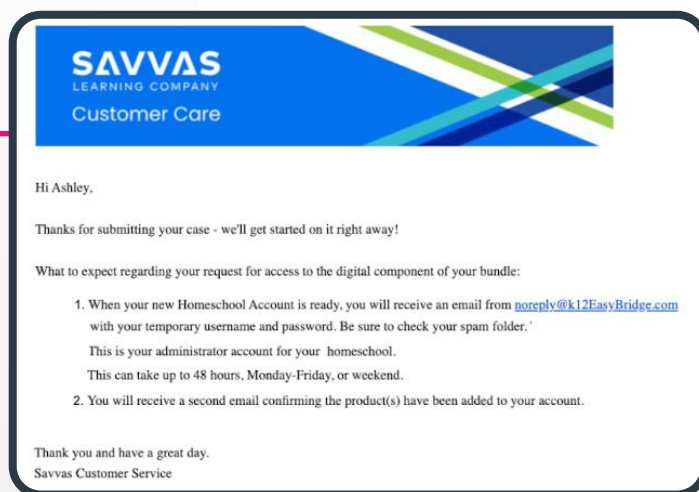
SAVVAS
LEARNING COMPANY
Customer Care

Hi Ashley,

Thanks for submitting your case - we'll get started on it right away!

What to expect regarding your request for access to the digital component of your bundle:

1. When your new Homeschool Account is ready, you will receive an email from noreply@k12EasyBridge.com with your temporary username and password. Be sure to check your spam folder. '
This is your administrator account for your homeschool.
This can take up to 48 hours, Monday-Friday, or weekend.
2. You will receive a second email confirming the product(s) have been added to your account.

Thank you and have a great day.
Savvas Customer Service